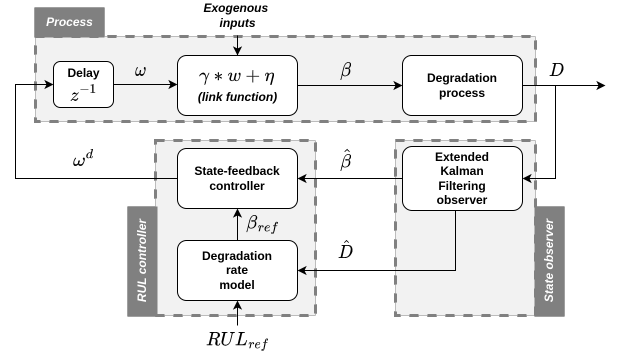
Process

Exogenous inputs

Delay
$z^{-1}$

$\omega$

$\gamma * w + \eta$
(link function)

$\beta$

Degradation process

$D$

$\omega^{d}$

State-feedback controller

$\hat{\beta}$

Extended Kalman Filtering observer

$\beta_{ref}$

Degradation rate model

$\hat{D}$

RUL controller

State observer

$RUL_{ref}$